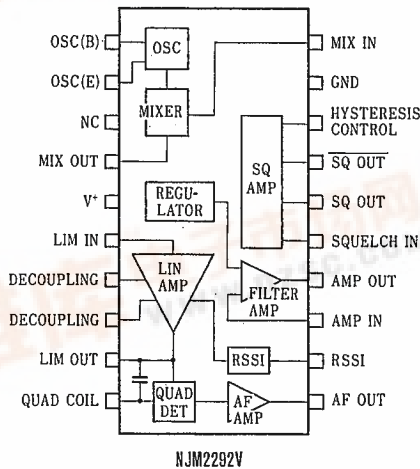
OSC(B)
OSC(E)
NC
MIX OUT
V$^{+}$
LIM IN
DECOUPLING
DECOUPLING
LIM OUT
QUAD COIL

OSC
MIXER
REGULATOR
LIN AMP
QUAD DET
AF AMP
SQ AMP
FILTER AMP
RSSI

MIX IN
GND
HYSTERESIS CONTROL
$\overline{\text{SQ OUT}}$
SQ OUT
SQUELCH IN
AMP OUT
AMP IN
RSSI
AF OUT

NJM2292V